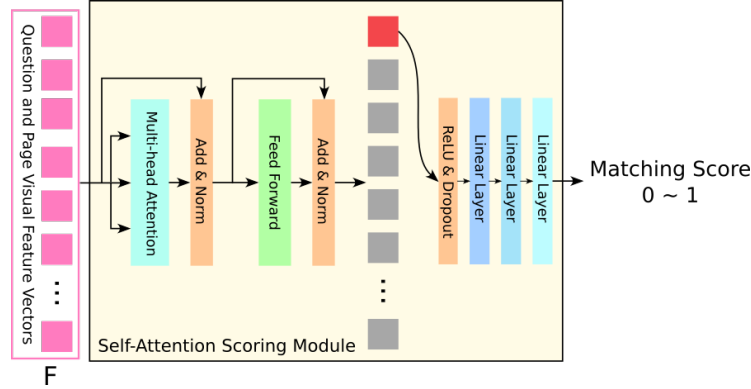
Question and Page Visual Feature Vectors

⋮

F

Multi-head Attention

Add & Norm

Feed Forward

Add & Norm

⋮

ReLU & Dropout

Linear Layer

Linear Layer

Linear Layer

Self-Attention Scoring Module

Matching Score
0 ~ 1